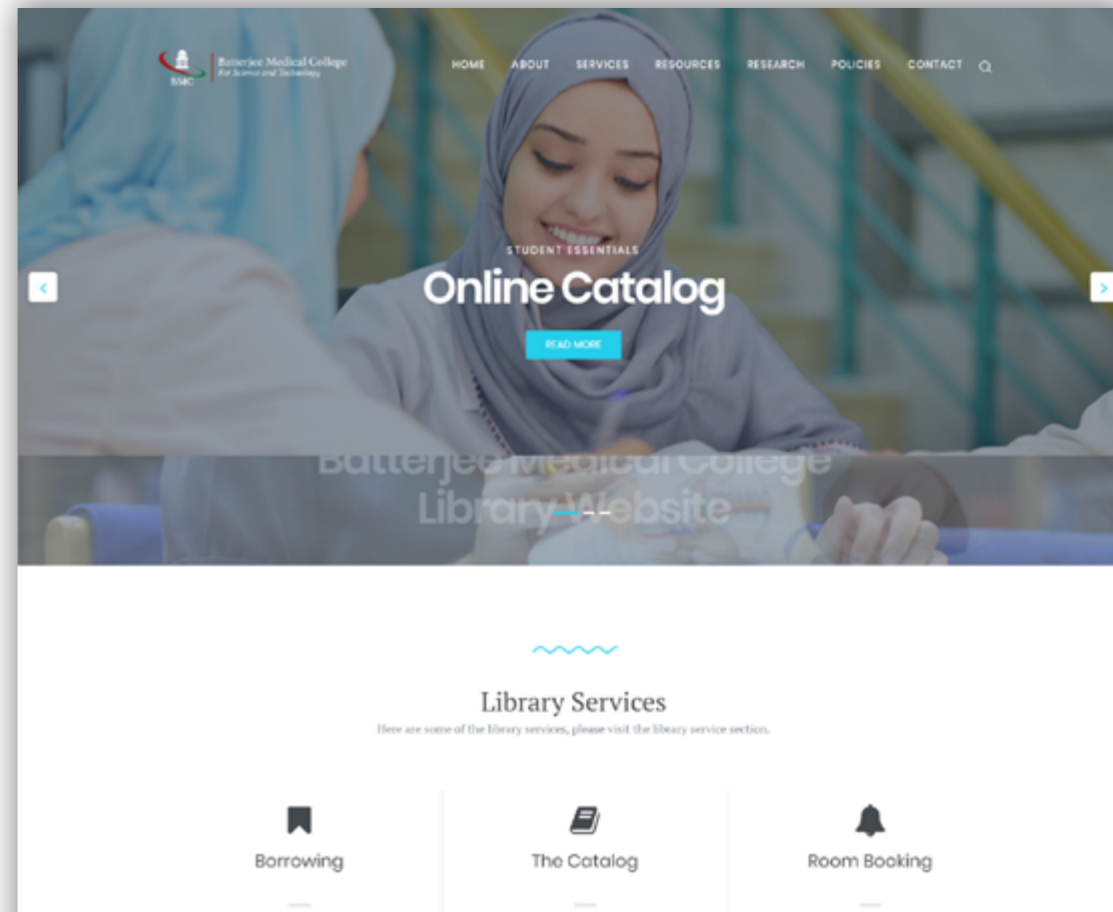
BMC Batterjee Medical College For Science and Technology

HOME ABOUT SERVICES RESOURCES RESEARCH POLICIES CONTACT

STUDENT ESSENTIALS

Online Catalog

READ MORE

Batterjee Medical College Library Website

Library Services

Here are some of the library services, please visit the library service section.

Borrowing

The Catalog

Room Booking